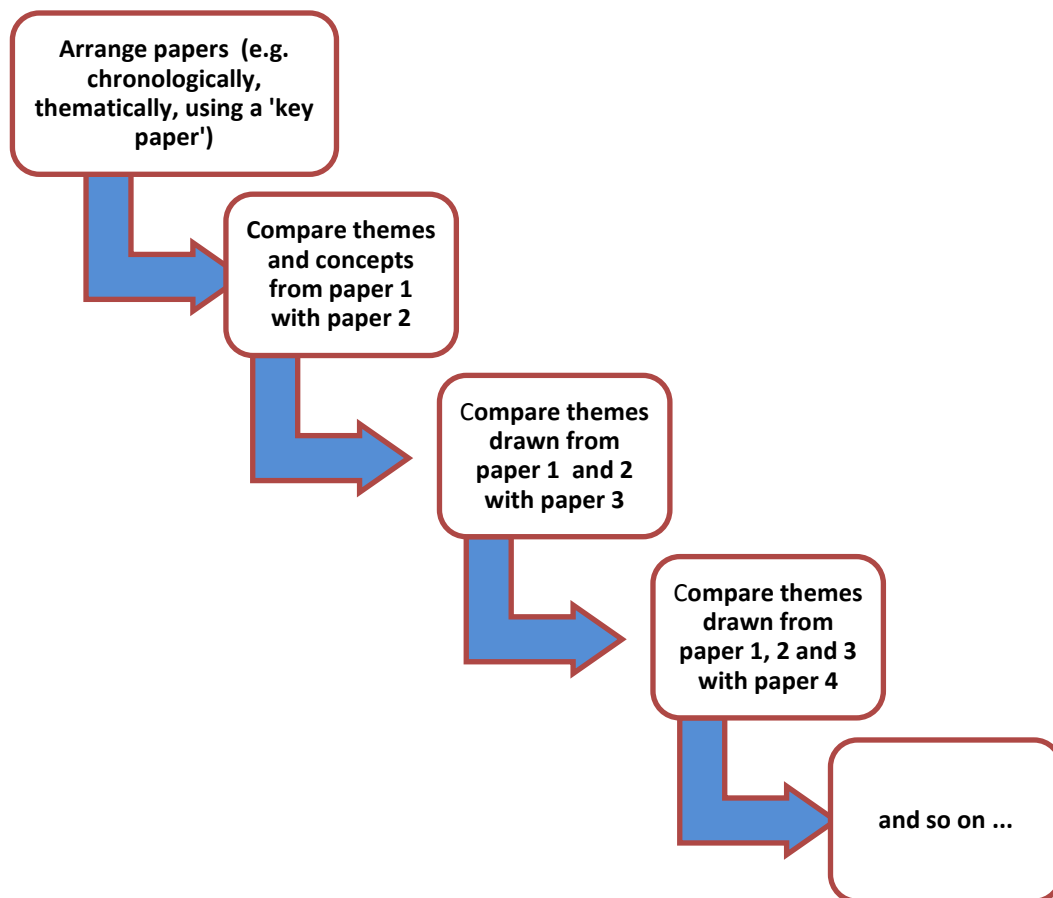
Arrange papers (e.g. chronologically, thematically, using a 'key paper')

Compare themes and concepts from paper 1 with paper 2

Compare themes drawn from paper 1 and 2 with paper 3

Compare themes drawn from paper 1, 2 and 3 with paper 4

and so on ...